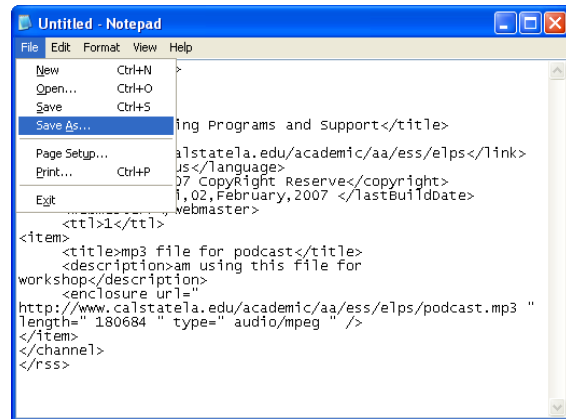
Untitled - Notepad

File Edit Format View Help

New Ctrl+N
Open... Ctrl+O
Save Ctrl+S
Save As...
Page Setup...
Print... Ctrl+P
Exit

>
ing Programs and Support</title>
calstatela.edu/academic/aa/ess/elps</link>
us</language>
07 CopyRight Reserve</copyright>
i,02,February,2007 </lastBuildDate>
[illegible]webmaster>
<ttl>1</ttl>
<item>
<title>mp3 file for podcast</title>
<description>am using this file for workshop</description>
<enclosure url=" http://www.calstatela.edu/academic/aa/ess/elps/podcast.mp3 " length=" 180684 " type=" audio/mpeg " />
</item>
</channel>
</rss>